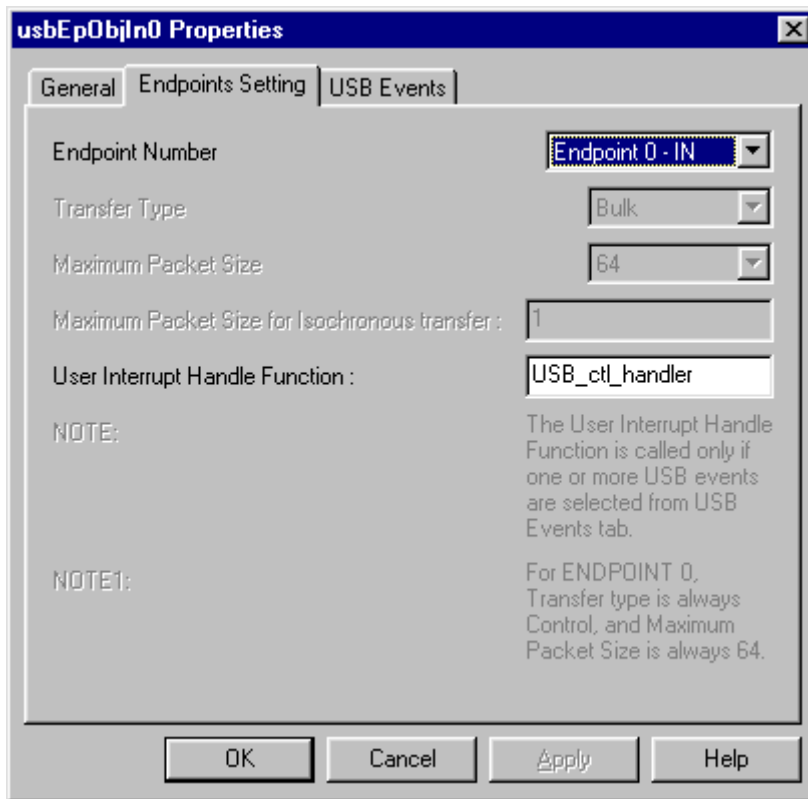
usbEpObjIn0 Properties

General | Endpoints Setting | USB Events

Endpoint Number | Endpoint 0 - IN

Transfer Type | Bulk

Maximum Packet Size | 64

Maximum Packet Size for Isochronous transfer : | 1

User Interrupt Handle Function : | USB_ctl_handler

NOTE: The User Interrupt Handle Function is called only if one or more USB events are selected from USB Events tab.

NOTE1: For ENDPOINT 0, Transfer type is always Control, and Maximum Packet Size is always 64.

OK | Cancel | Apply | Help